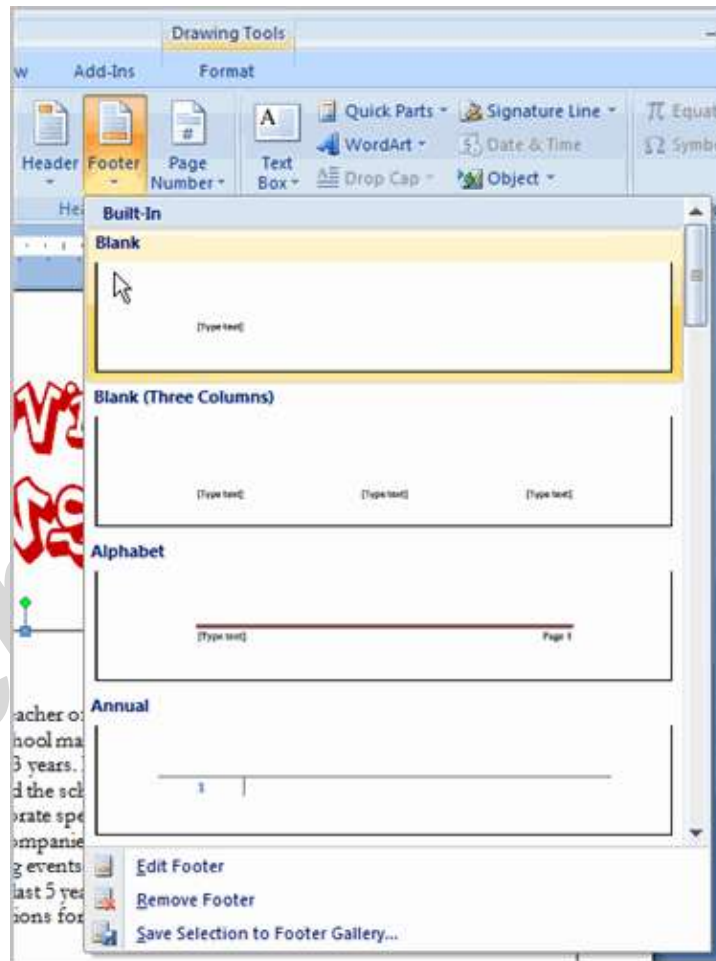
Drawing Tools

w Add-Ins Format

Header Footer Page Number Text Box Quick Parts Signature Line WordArt Date & Time Drop Cap Object Equat Symbo

He

Built-In

Blank

[Type text]

Blank (Three Columns)

[Type text] [Type text] [Type text]

Alphabet

[Type text] Page 1

Annual

1

acher o
hool ma
3 years.
d the sch
orate spe
ompanie
g events
last 5 ye
ions for

Edit Footer

Remove Footer

Save Selection to Footer Gallery...